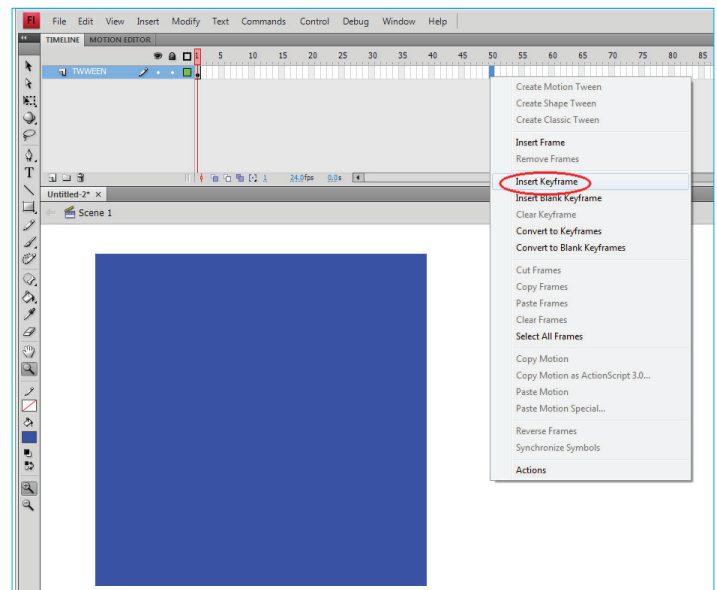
Fl File Edit View Insert Modify Text Commands Control Debug Window Help

TIMELINE MOTION EDITOR

1 5 10 15 20 25 30 35 40 45 50 55 60 65 70 75 80 85

TWWEEN

24.0fps 0.0s

Untitled-2* ×

Scene 1

Create Motion Tween
Create Shape Tween
Create Classic Tween
Insert Frame
Remove Frames
Insert Keyframe
Insert Blank Keyframe
Clear Keyframe
Convert to Keyframes
Convert to Blank Keyframes
Cut Frames
Copy Frames
Paste Frames
Clear Frames
Select All Frames
Copy Motion
Copy Motion as ActionScript 3.0...
Paste Motion
Paste Motion Special...
Reverse Frames
Synchronize Symbols
Actions